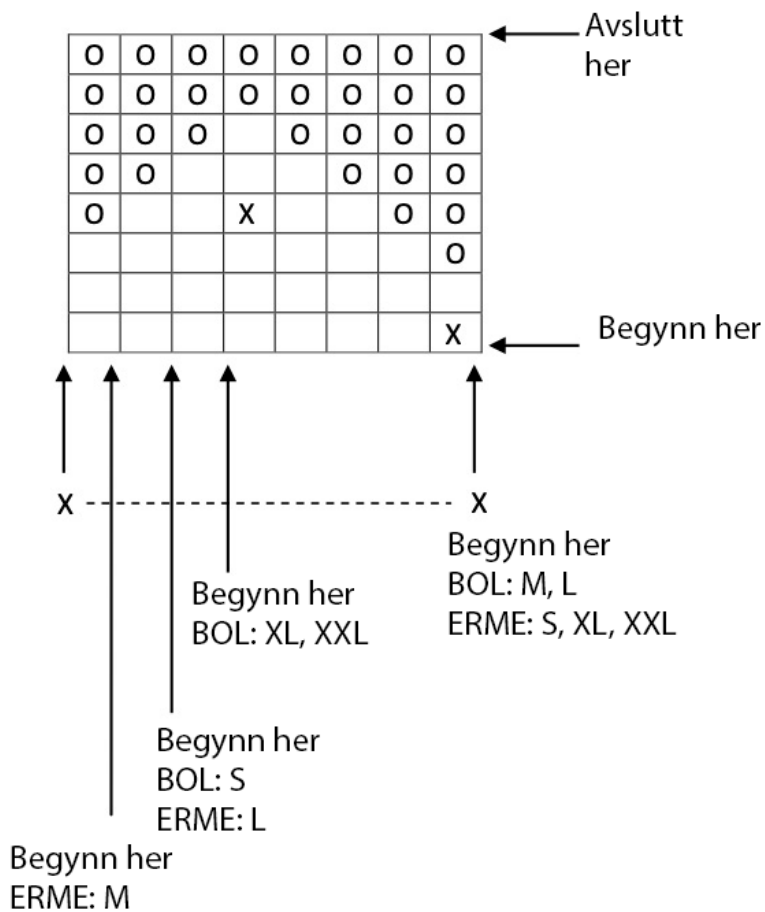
| O | O | O | O | O | O | O | O |
|---|---|---|---|---|---|---|---|
| O | O | O | O | O | O | O | O |
| O | O | O |  | O | O | O | O |
| O | O |  |  |  | O | O | O |
| O |  |  | X |  |  | O | O |
|  |  |  |  |  |  |  | O |
|  |  |  |  |  |  |  |  |
|  |  |  |  |  |  |  | X |

Avslutt her

Begynn her

X X

Begynn her
BOL: M, L
ERME: S, XL, XXL

Begynn her
BOL: XL, XXL

Begynn her
BOL: S
ERME: L

Begynn her
ERME: M